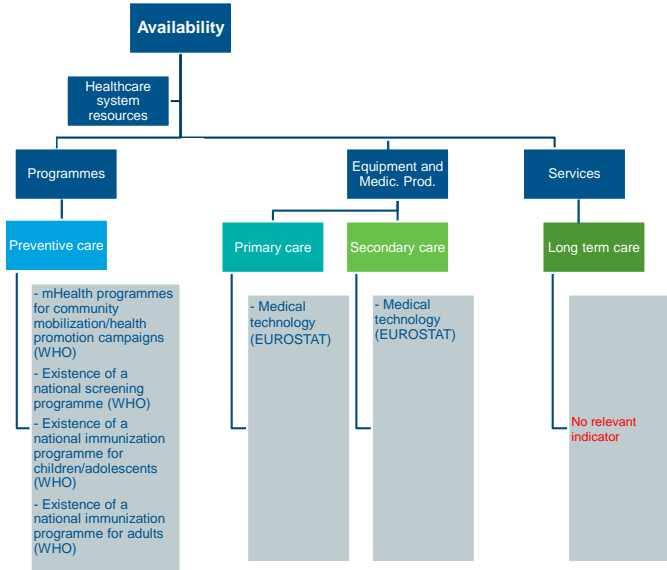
Availability

Healthcare system resources

Programmes

Equipment and Medic. Prod.

Services

Preventive care

Primary care

Secondary care

Long term care

- mHealth programmes for community mobilization/health promotion campaigns (WHO)

- Existence of a national screening programme (WHO)

- Existence of a national immunization programme for children/adolescents (WHO)

- Existence of a national immunization programme for adults (WHO)

- Medical technology (EUROSTAT)

- Medical technology (EUROSTAT)

No relevant indicator